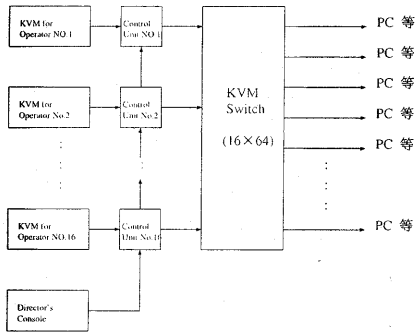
KVM for Operator NO.1

Control Unit NO.1

KVM for Operator No.2

Control Unit No.2

KVM for Operator NO.16

Control Unit No.16

Director's Console

KVM Switch

(16×64)

PC 等

PC 等

PC 等

PC 等

PC 等

PC 等